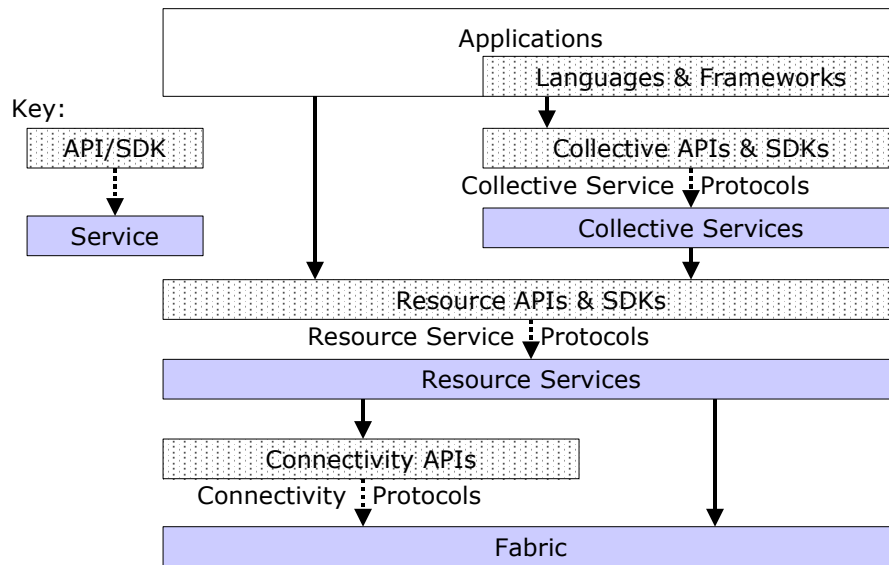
Applications

Languages & Frameworks

Key:

API/SDK

Service

Collective APIs & SDKs

Collective Service Protocols

Collective Services

Resource APIs & SDKs

Resource Service Protocols

Resource Services

Connectivity APIs

Connectivity Protocols

Fabric